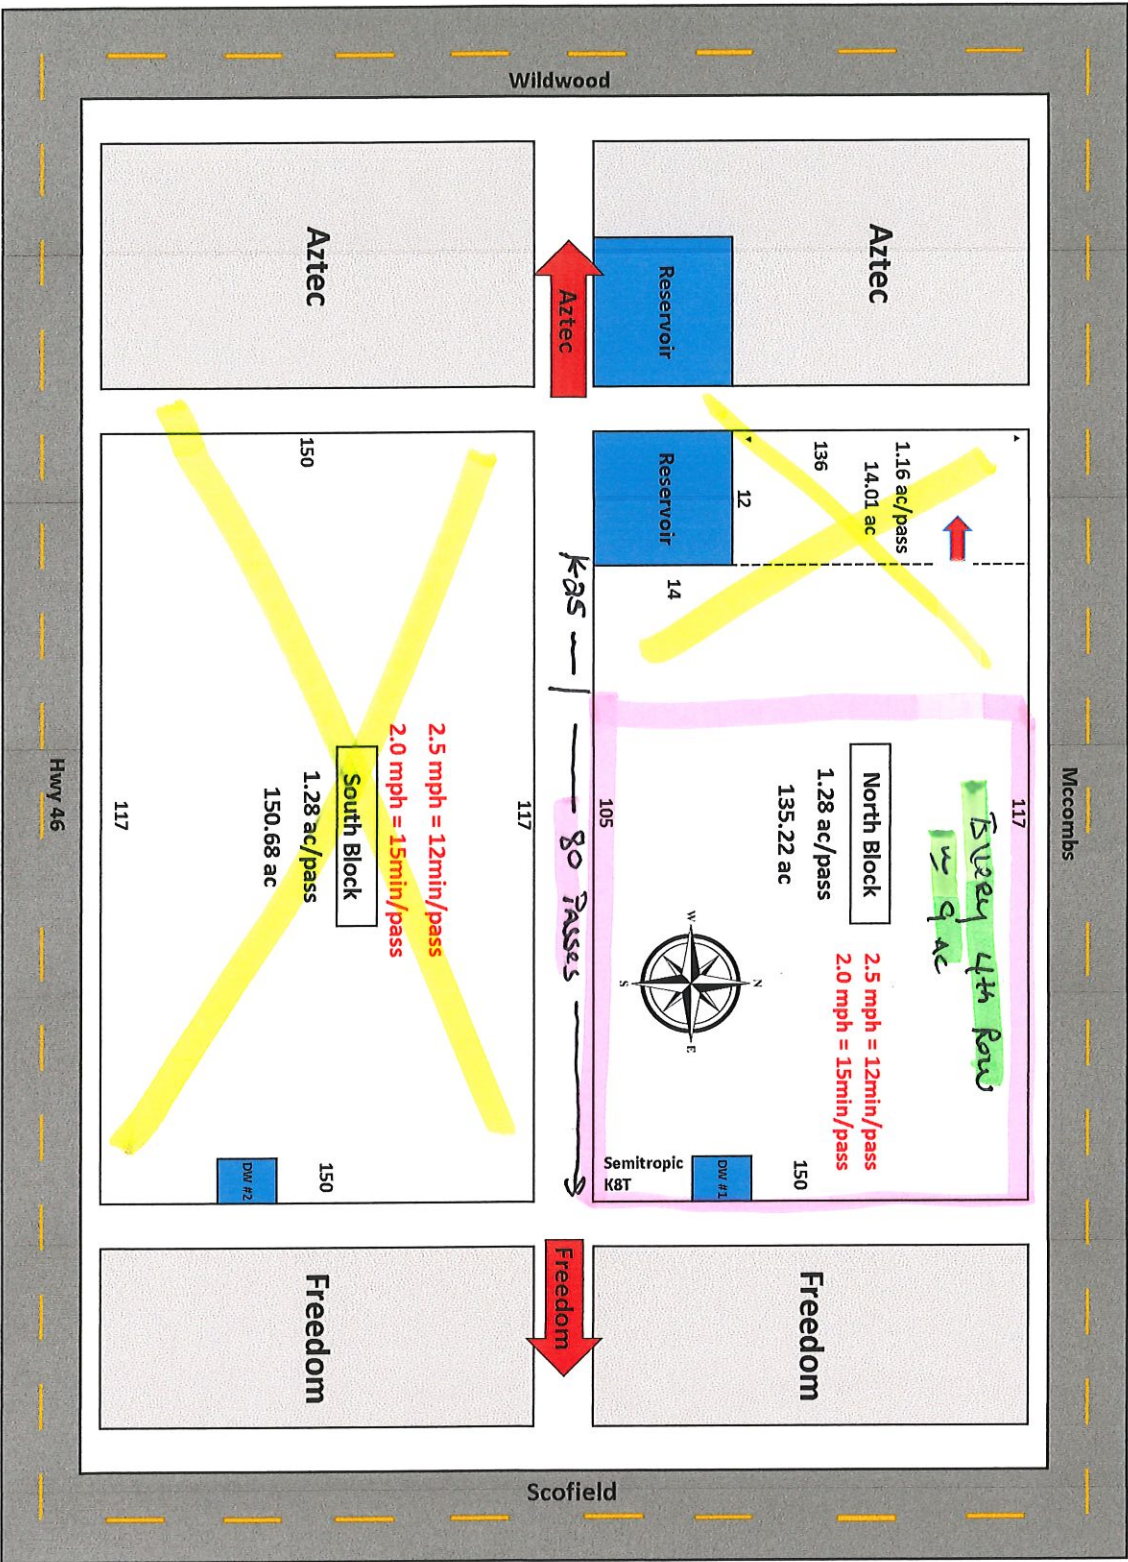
Wildwood

Aztec

Aztec

Reservoir

Aztec

Reservoir

1.16 ac/pass
14.01 ac

136

12

14

150

K25

80 Passes

North Block
1.28 ac/pass
135.22 ac

Every 4th Row
≈ 9 ac

2.5 mph = 12min/pass
2.0 mph = 15min/pass

117

105

W
S
N
E

Semitropic
K8T

DW #1

150

South Block
1.28 ac/pass
150.68 ac

2.5 mph = 12min/pass
2.0 mph = 15min/pass

117

117

150

DW #2

Mccombs

Hwy 46

Freedom

Freedom

Freedom

Scofield